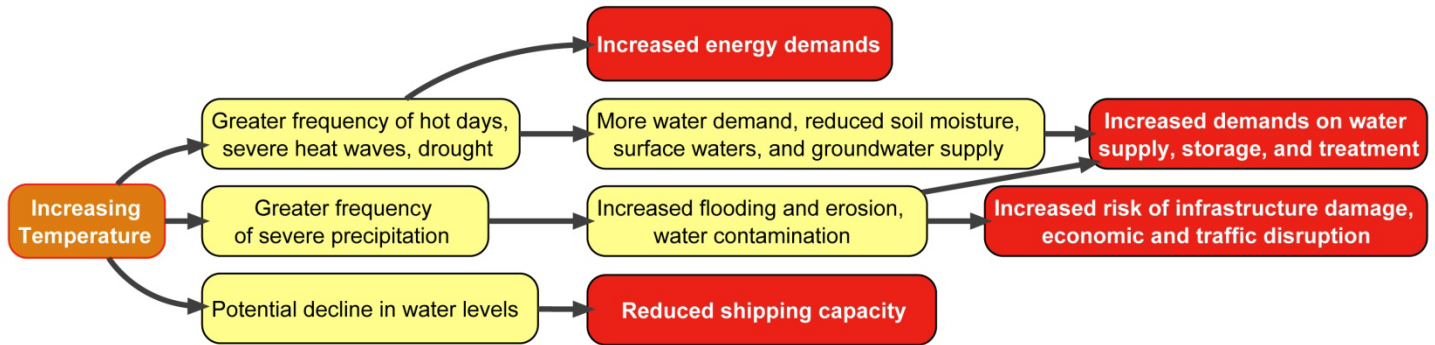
Increasing Temperature

Greater frequency of hot days, severe heat waves, drought

Increased energy demands

More water demand, reduced soil moisture, surface waters, and groundwater supply

Increased demands on water supply, storage, and treatment

Greater frequency of severe precipitation

Increased flooding and erosion, water contamination

Increased risk of infrastructure damage, economic and traffic disruption

Potential decline in water levels

Reduced shipping capacity